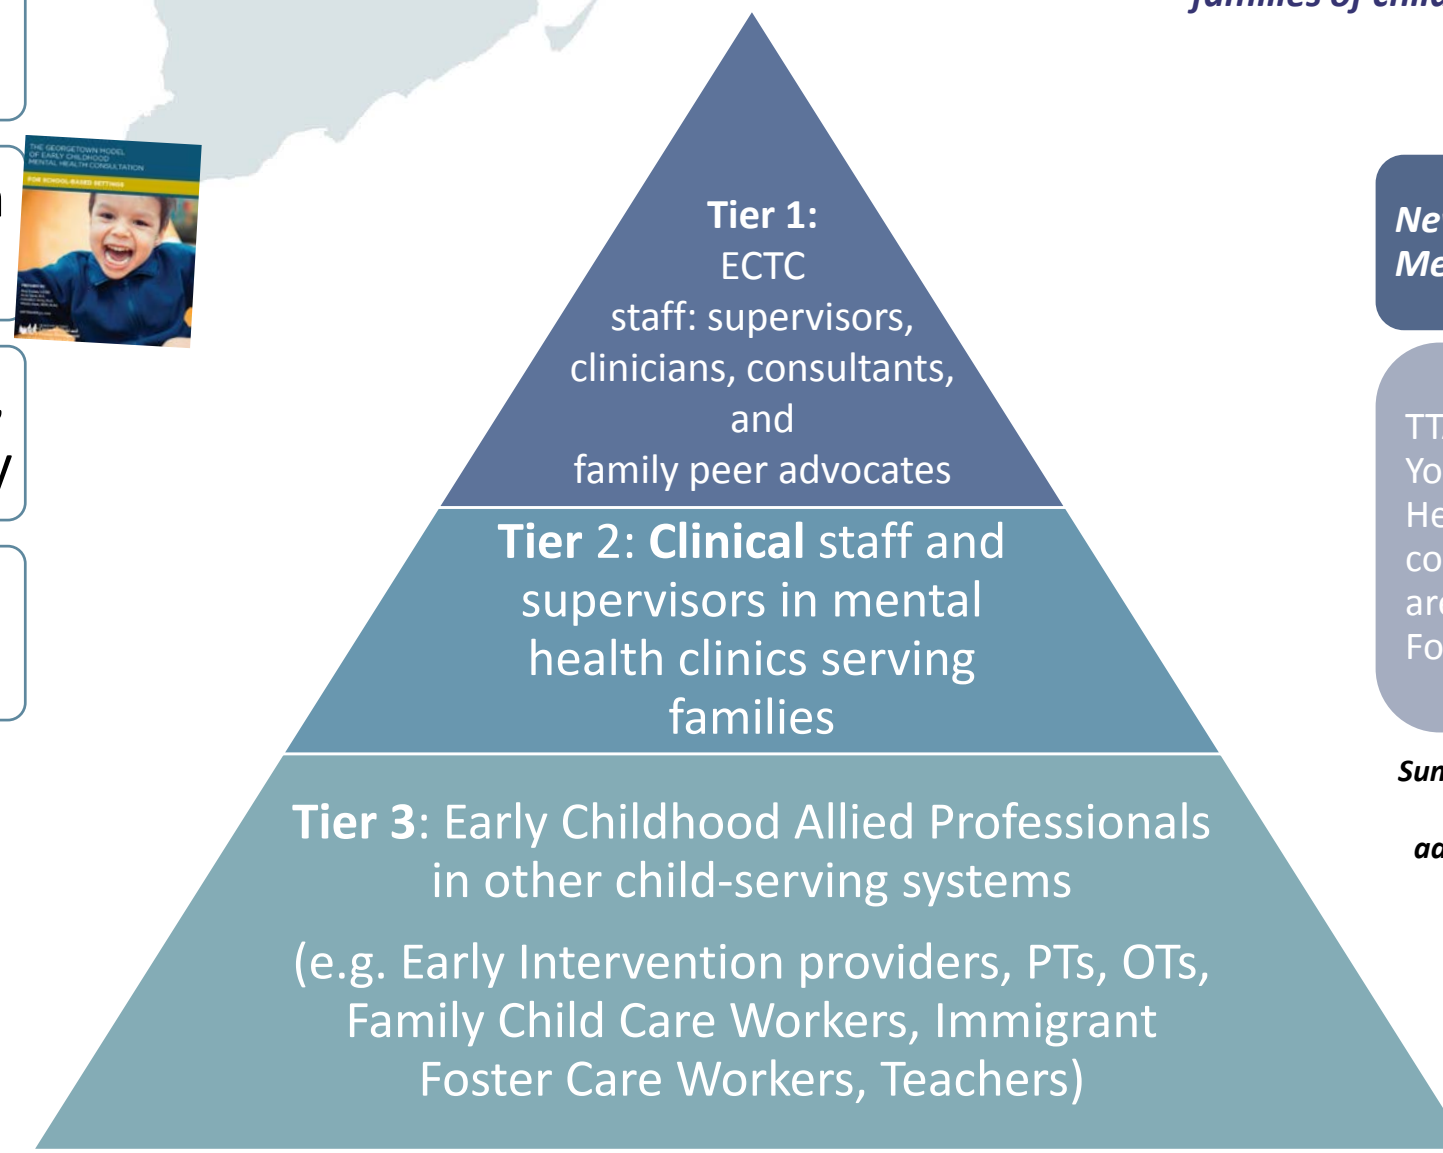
families of chil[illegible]

THE GEORGETOWN MODEL OF EARLY CHILDHOOD MENTAL HEALTH CONSULTATION
FOR SCHOOL-BASED SETTINGS

Tier 1:
ECTC
staff: supervisors, clinicians, consultants, and
family peer advocates

Tier 2: Clinical staff and supervisors in mental health clinics serving families

Tier 3: Early Childhood Allied Professionals in other child-serving systems

(e.g. Early Intervention providers, PTs, OTs, Family Child Care Workers, Immigrant Foster Care Workers, Teachers)

Ne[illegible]
Me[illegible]

TT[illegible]
Yo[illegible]
He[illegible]
co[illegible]
ar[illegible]
Fo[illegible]

Sun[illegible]

ad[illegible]